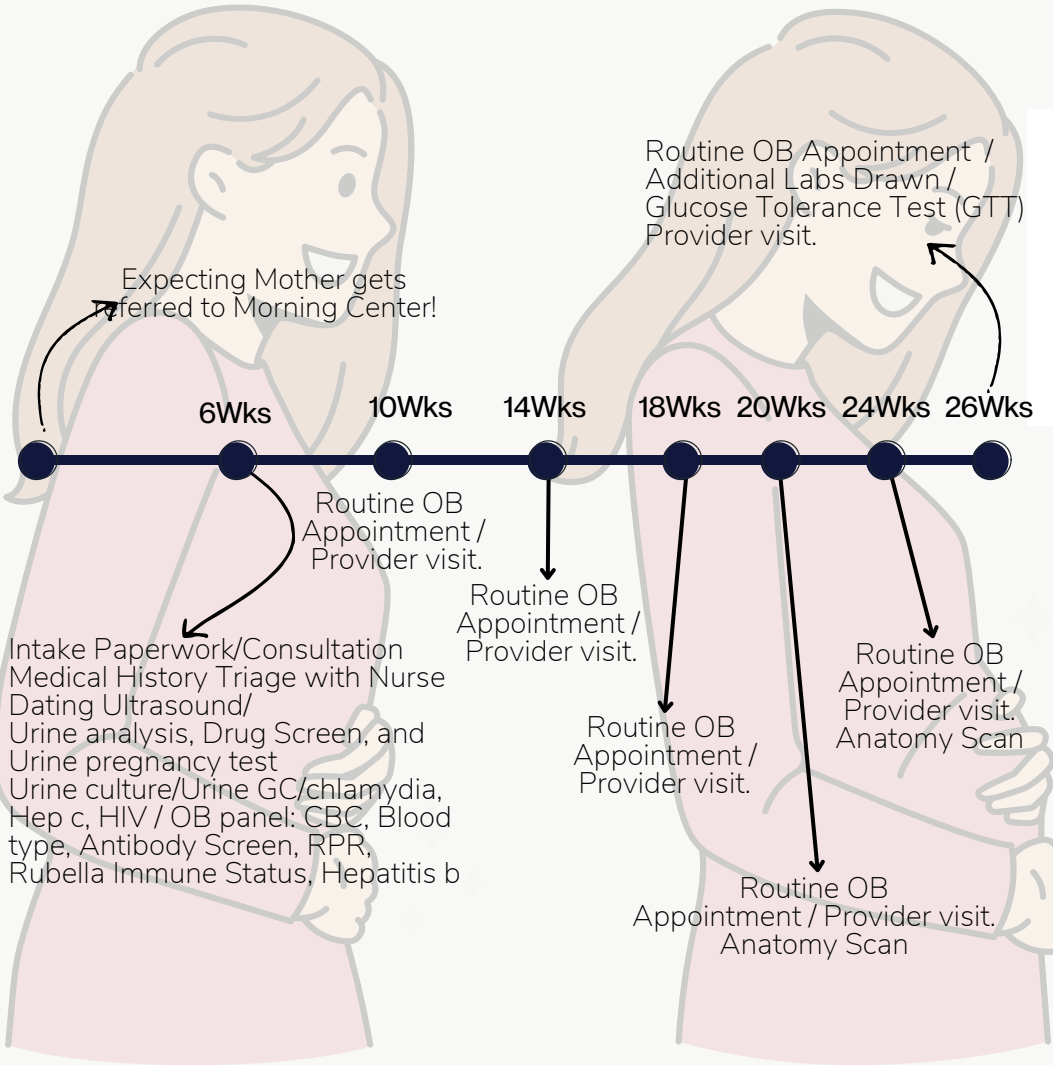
Routine OB Appointment /
Additional Labs Drawn /
Glucose Tolerance Test (GTT)
Provider visit.

Expecting Mother gets referred to Morning Center!

6Wks 10Wks 14Wks 18Wks 20Wks 24Wks 26Wks

Routine OB Appointment / Provider visit.

Routine OB Appointment / Provider visit.

Intake Paperwork/Consultation
Medical History Triage with Nurse
Dating Ultrasound/
Urine analysis, Drug Screen, and Urine pregnancy test
Urine culture/Urine GC/chlamydia, Hep c, HIV / OB panel: CBC, Blood type, Antibody Screen, RPR, Rubella Immune Status, Hepatitis b

Routine OB Appointment / Provider visit.

Routine OB Appointment / Provider visit. Anatomy Scan

Routine OB Appointment / Provider visit. Anatomy Scan